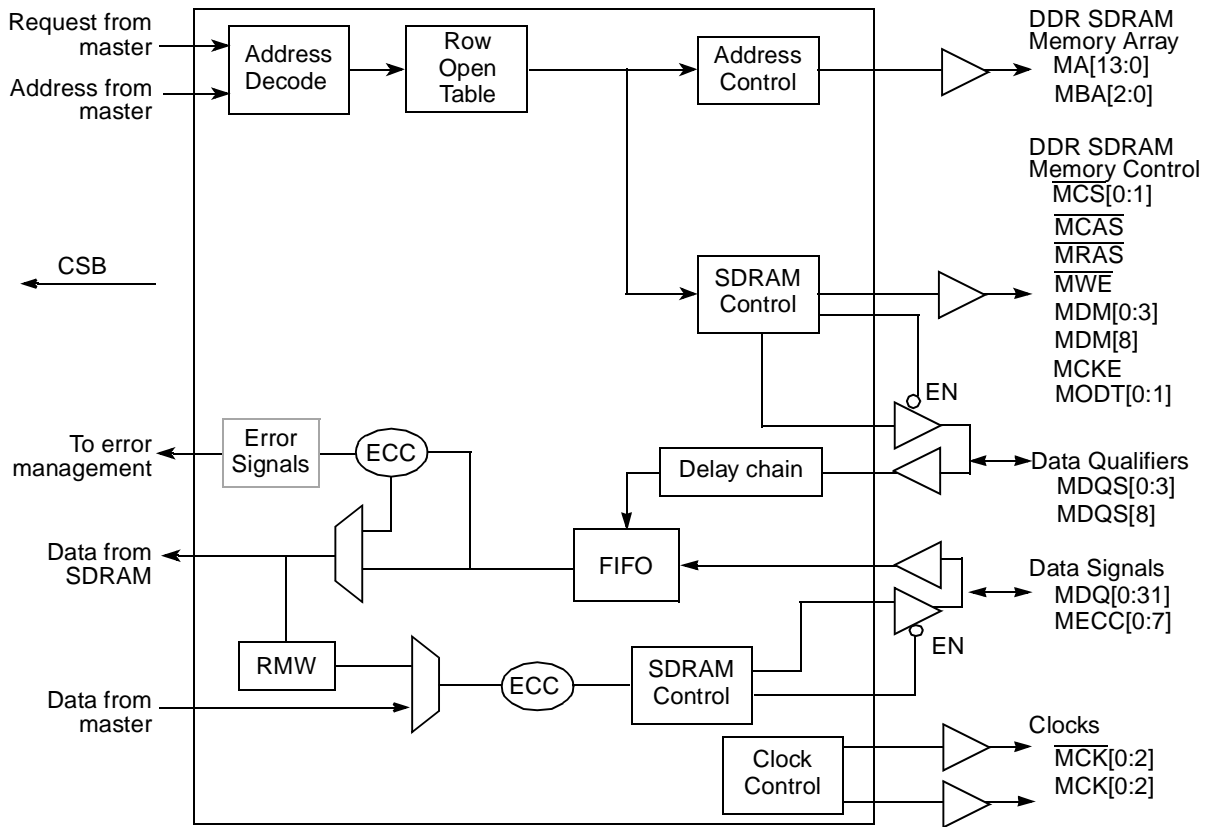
Request from master

Address from master

Address Decode

Row Open Table

Address Control

DDR SDRAM Memory Array
MA[13:0]
MBA[2:0]

DDR SDRAM Memory Control
$\overline{MCS}[0:1]$
$\overline{MCAS}$
$\overline{MRAS}$
$\overline{MWE}$
MDM[0:3]
MDM[8]
MCKE
MODT[0:1]

CSB

SDRAM Control

EN

To error management

Error Signals

ECC

Delay chain

Data Qualifiers
MDQS[0:3]
MDQS[8]

Data from SDRAM

FIFO

Data Signals
MDQ[0:31]
MECC[0:7]

EN

RMW

ECC

SDRAM Control

Data from master

Clock Control

Clocks
$\overline{MCK}[0:2]$
MCK[0:2]